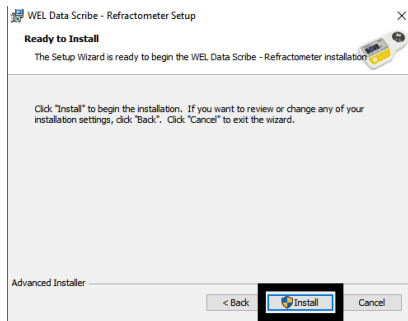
WEL Data Scribe - Refractometer Setup

Ready to Install

The Setup Wizard is ready to begin the WEL Data Scribe - Refractometer installation

Click "Install" to begin the installation. If you want to review or change any of your installation settings, click "Back". Click "Cancel" to exit the wizard.

Advanced Installer

< Back

Install

Cancel